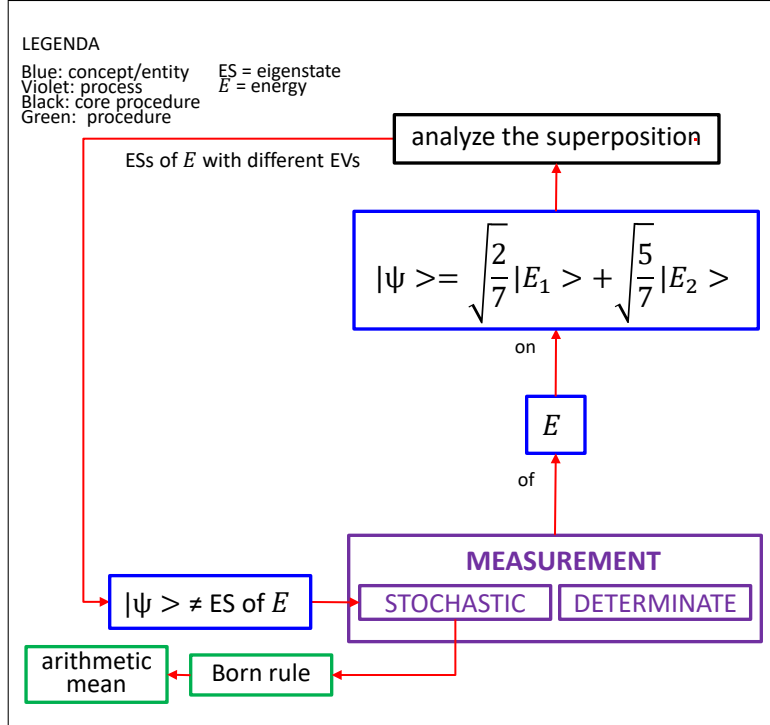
LEGENDA

Blue: concept/entity
Violet: process
Black: core procedure
Green: procedure

ES = eigenstate
$E$ = energy

analyze the superposition

ESs of $E$ with different EVs

$|\psi >= \sqrt{\frac{2}{7}}|E_1 > + \sqrt{\frac{5}{7}}|E_2 >$

on

$E$

of

MEASUREMENT

STOCHASTIC

DETERMINATE

$|\psi > \neq$ ES of $E$

arithmetic mean

Born rule